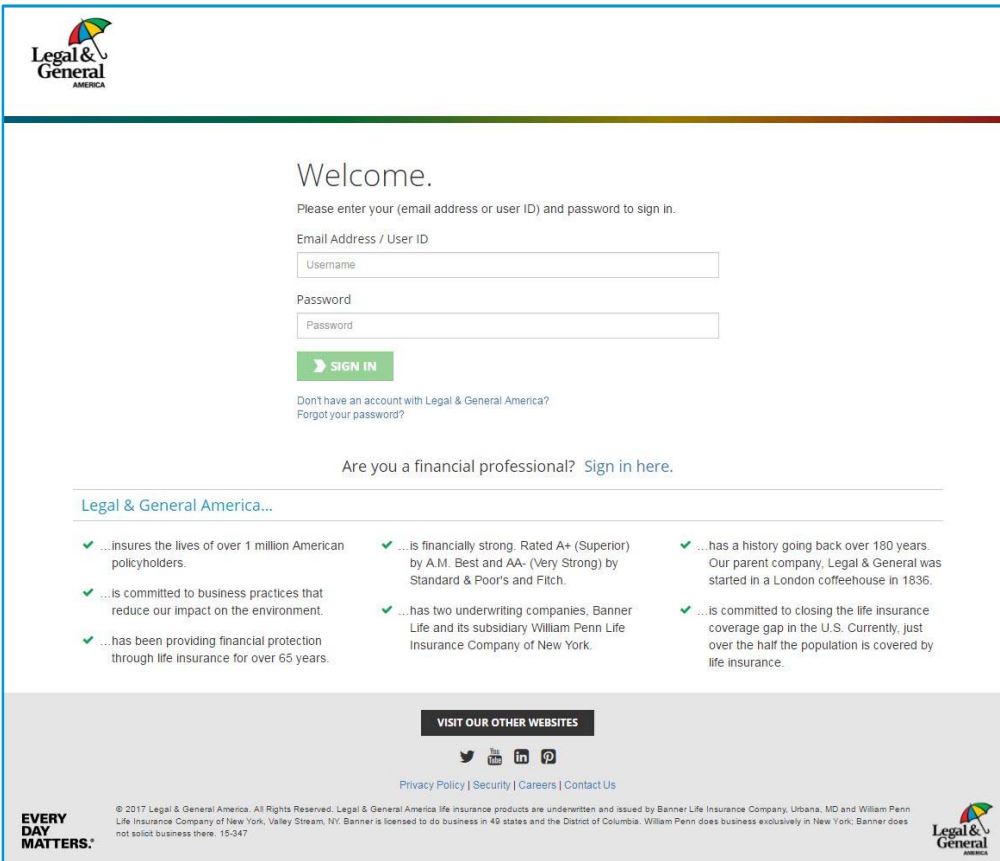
Legal & General AMERICA

Welcome.

Please enter your (email address or user ID) and password to sign in.

Email Address / User ID

Username

Password

Password

SIGN IN

Don't have an account with Legal & General America?
Forgot your password?

Are you a financial professional? Sign in here.

Legal & General America...

...insures the lives of over 1 million American policyholders.

...is committed to business practices that reduce our impact on the environment.

...has been providing financial protection through life insurance for over 65 years.

...is financially strong. Rated A+ (Superior) by A.M. Best and AA- (Very Strong) by Standard & Poor's and Fitch.

...has two underwriting companies, Banner Life and its subsidiary William Penn Life Insurance Company of New York.

...has a history going back over 180 years. Our parent company, Legal & General was started in a London coffeehouse in 1836.

...is committed to closing the life insurance coverage gap in the U.S. Currently, just over the half the population is covered by life insurance.

VISIT OUR OTHER WEBSITES

You Tube

Privacy Policy | Security | Careers | Contact Us

EVERY DAY MATTERS.

© 2017 Legal & General America. All Rights Reserved. Legal & General America life insurance products are underwritten and issued by Banner Life Insurance Company, Urbana, MD and William Penn Life Insurance Company of New York, Valley Stream, NY. Banner is licensed to do business in 49 states and the District of Columbia. William Penn does business exclusively in New York; Banner does not solicit business there. 15-347

Legal & General AMERICA